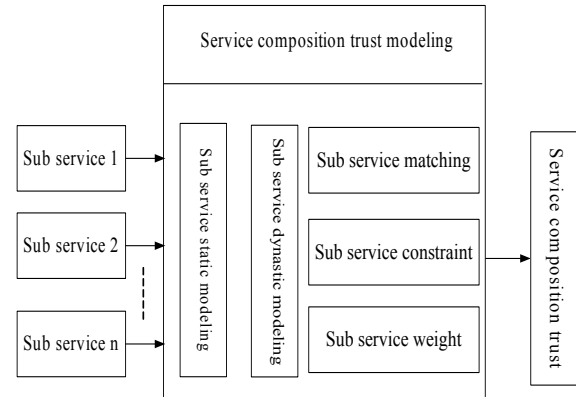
Service composition trust modeling

Sub service 1

Sub service 2

Sub service n

Sub service static modeling

Sub service dynastic modeling

Sub service matching

Sub service constraint

Sub service weight

Service composition trust